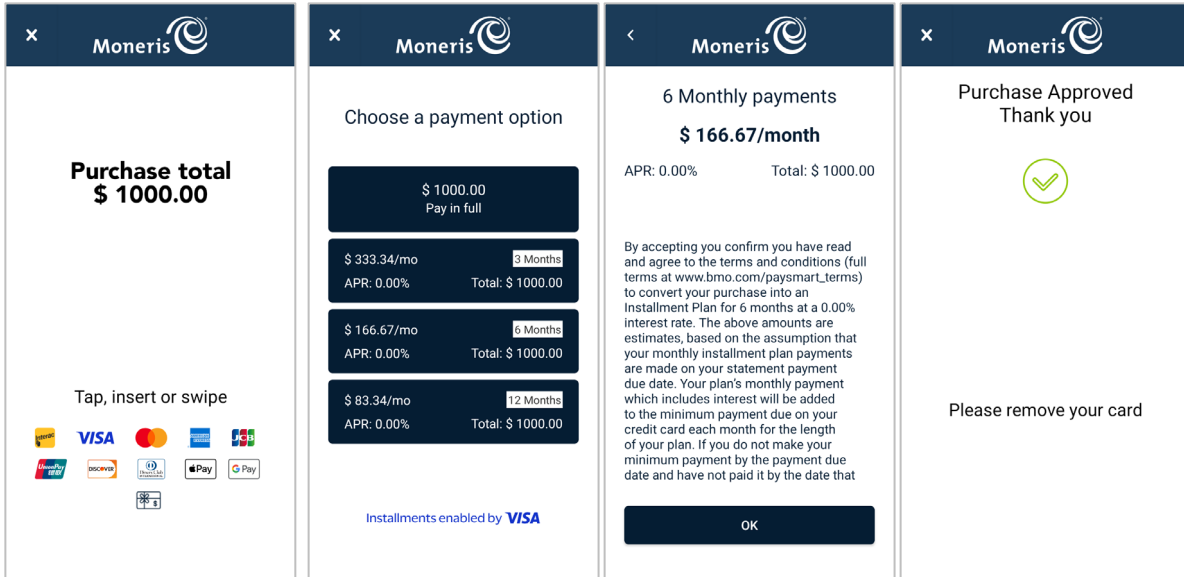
Moneris

Purchase total
$ 1000.00

Tap, insert or swipe

VISA

Pay

G Pay

Moneris

Choose a payment option

$ 1000.00
Pay in full

$ 333.34/mo
3 Months
APR: 0.00%
Total: $ 1000.00

$ 166.67/mo
6 Months
APR: 0.00%
Total: $ 1000.00

$ 83.34/mo
12 Months
APR: 0.00%
Total: $ 1000.00

Installments enabled by VISA

Moneris

6 Monthly payments

$ 166.67/month

APR: 0.00%
Total: $ 1000.00

By accepting you confirm you have read and agree to the terms and conditions (full terms at www.bmo.com/paysmart_terms) to convert your purchase into an Installment Plan for 6 months at a 0.00% interest rate. The above amounts are estimates, based on the assumption that your monthly installment plan payments are made on your statement payment due date. Your plan's monthly payment which includes interest will be added to the minimum payment due on your credit card each month for the length of your plan. If you do not make your minimum payment by the payment due date and have not paid it by the date that

OK

Moneris

Purchase Approved
Thank you

Please remove your card